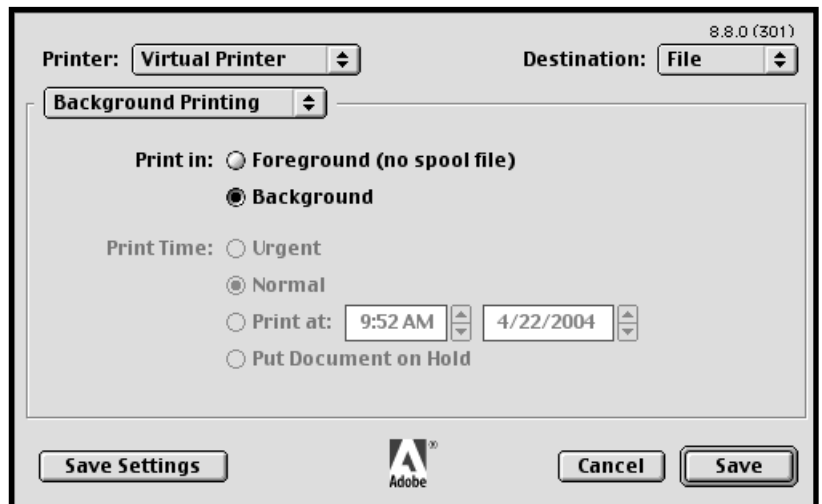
8.8.0 (301)

Printer: Virtual Printer

Destination: File

Background Printing

Print in: Foreground (no spool file)

Background

Print Time: Urgent

Normal

Print at: 9:52 AM 4/22/2004

Put Document on Hold

Save Settings

Adobe

Cancel

Save